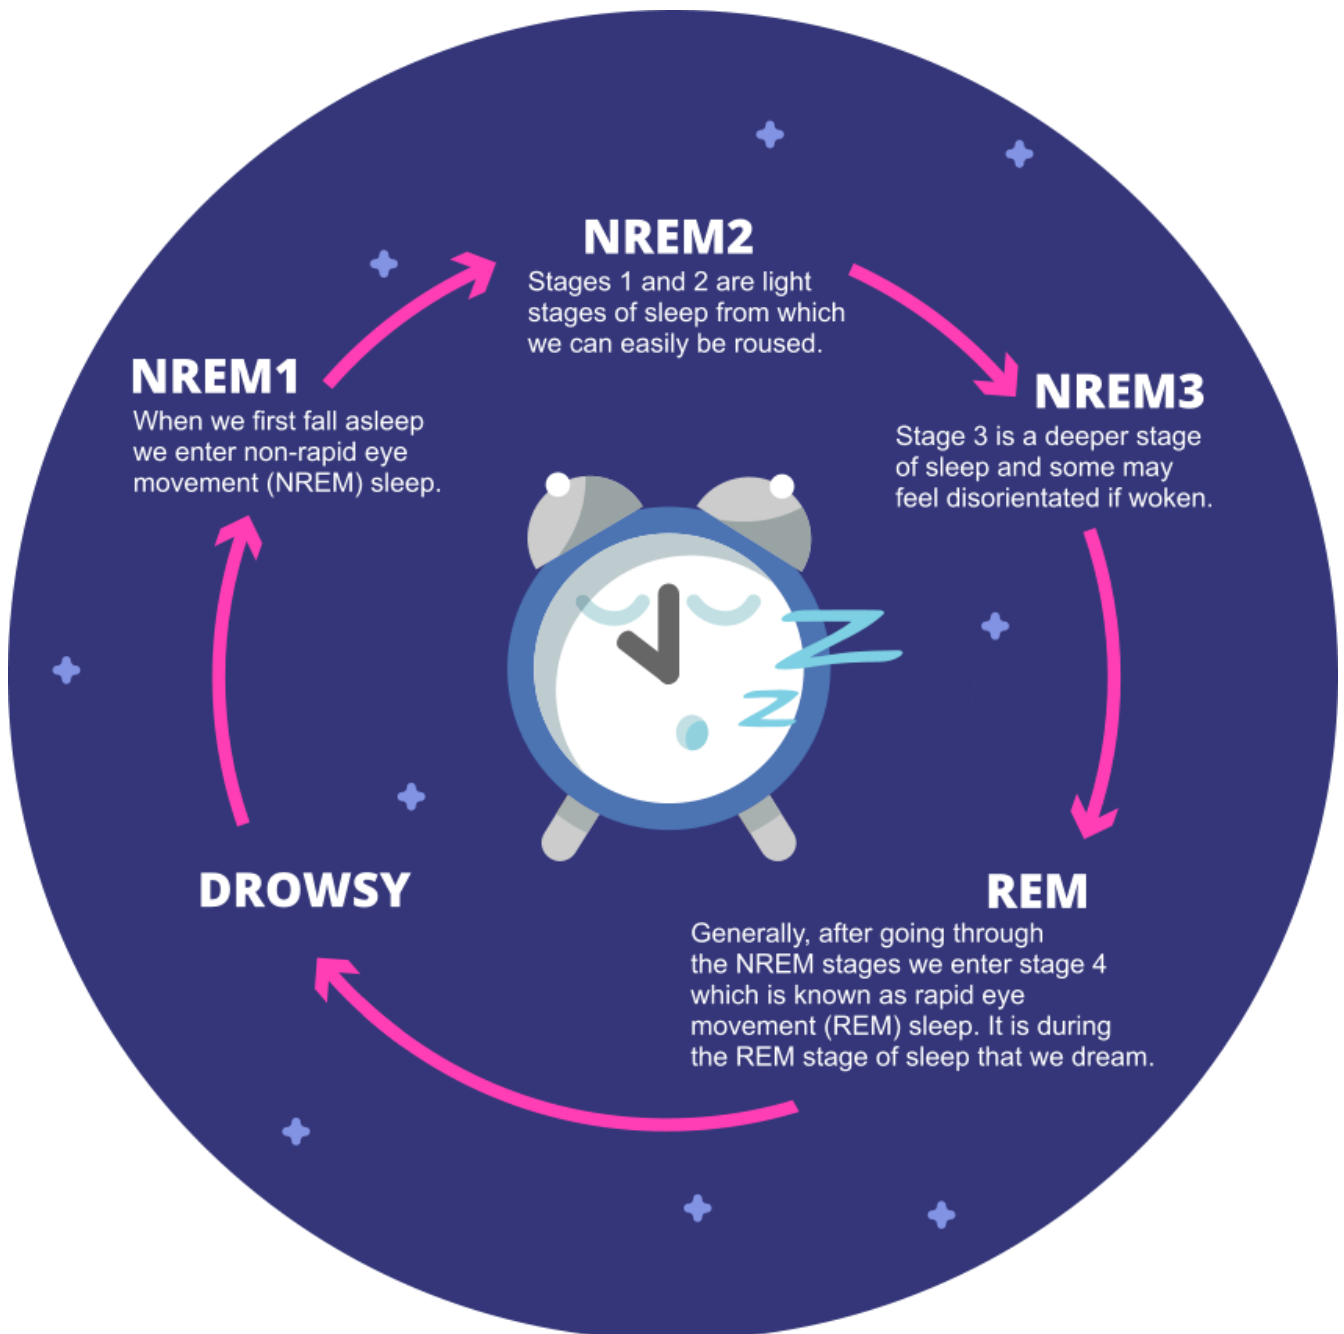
NREM2
Stages 1 and 2 are light stages of sleep from which we can easily be roused.

NREM1
When we first fall asleep we enter non-rapid eye movement (NREM) sleep.

NREM3
Stage 3 is a deeper stage of sleep and some may feel disorientated if woken.

DROWSY

REM
Generally, after going through the NREM stages we enter stage 4 which is known as rapid eye movement (REM) sleep. It is during the REM stage of sleep that we dream.